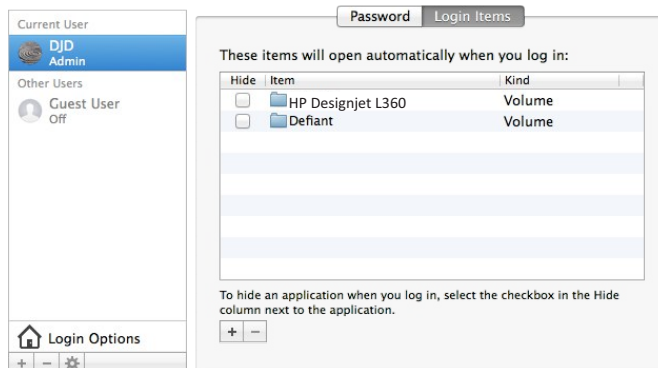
Current User
DJD
Admin
Other Users
Guest User
Off

Login Options
+ −

Password Login Items

These items will open automatically when you log in:

| Hide | Item | Kind |
|---|---|---|
| | HP Designjet L360 | Volume |
| | Defiant | Volume |

To hide an application when you log in, select the checkbox in the Hide column next to the application.

+ −